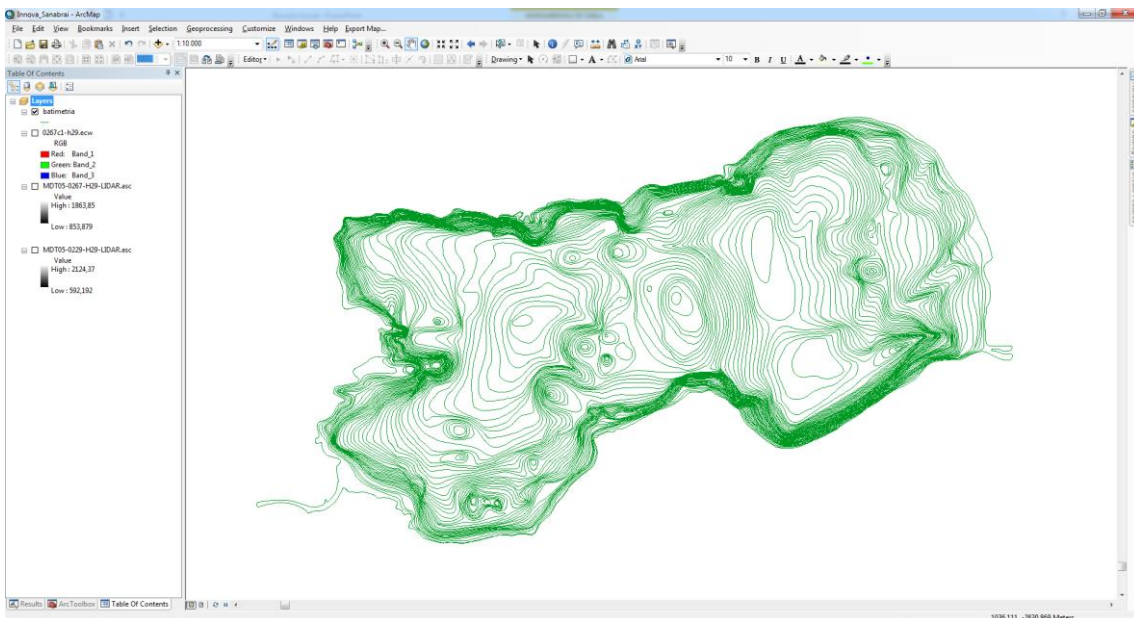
Innova_Sanabrai - ArcMap

File Edit View Bookmarks Insert Selection Geoprocessing Customize Windows Help Export Map...

1:10.000

Editor▾

Drawing▾

Arial

10

B I U A

Table Of Contents

Layers

batimetria

0267c1-h29.ecw

RGB

Red: Band_1

Green: Band_2

Blue: Band_3

MDT05-0267-H29-LIDAR.asc

Value

High : 1863,85

Low : 853,879

MDT05-0229-H29-LIDAR.asc

Value

High : 2124,37

Low : 592,192

Results ArcToolbox Table Of Contents

1036.111 -2930.868 Meters